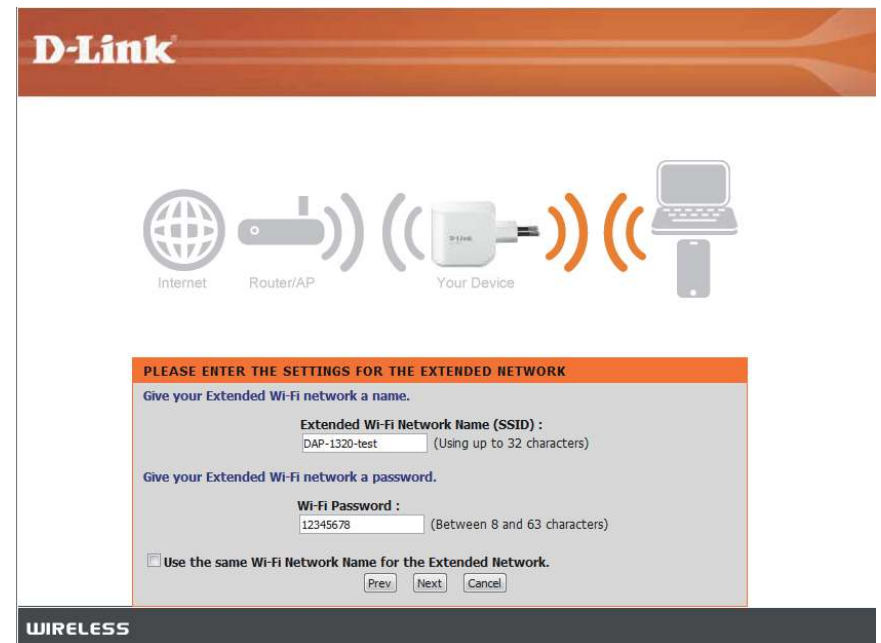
D-Link

Internet Router/AP Your Device

D-Link

PLEASE ENTER THE SETTINGS FOR THE EXTENDED NETWORK

Give your Extended Wi-Fi network a name.

Extended Wi-Fi Network Name (SSID) :

DAP-1320-test (Using up to 32 characters)

Give your Extended Wi-Fi network a password.

Wi-Fi Password :

12345678 (Between 8 and 63 characters)

Use the same Wi-Fi Network Name for the Extended Network.

Prev Next Cancel

WIRELESS